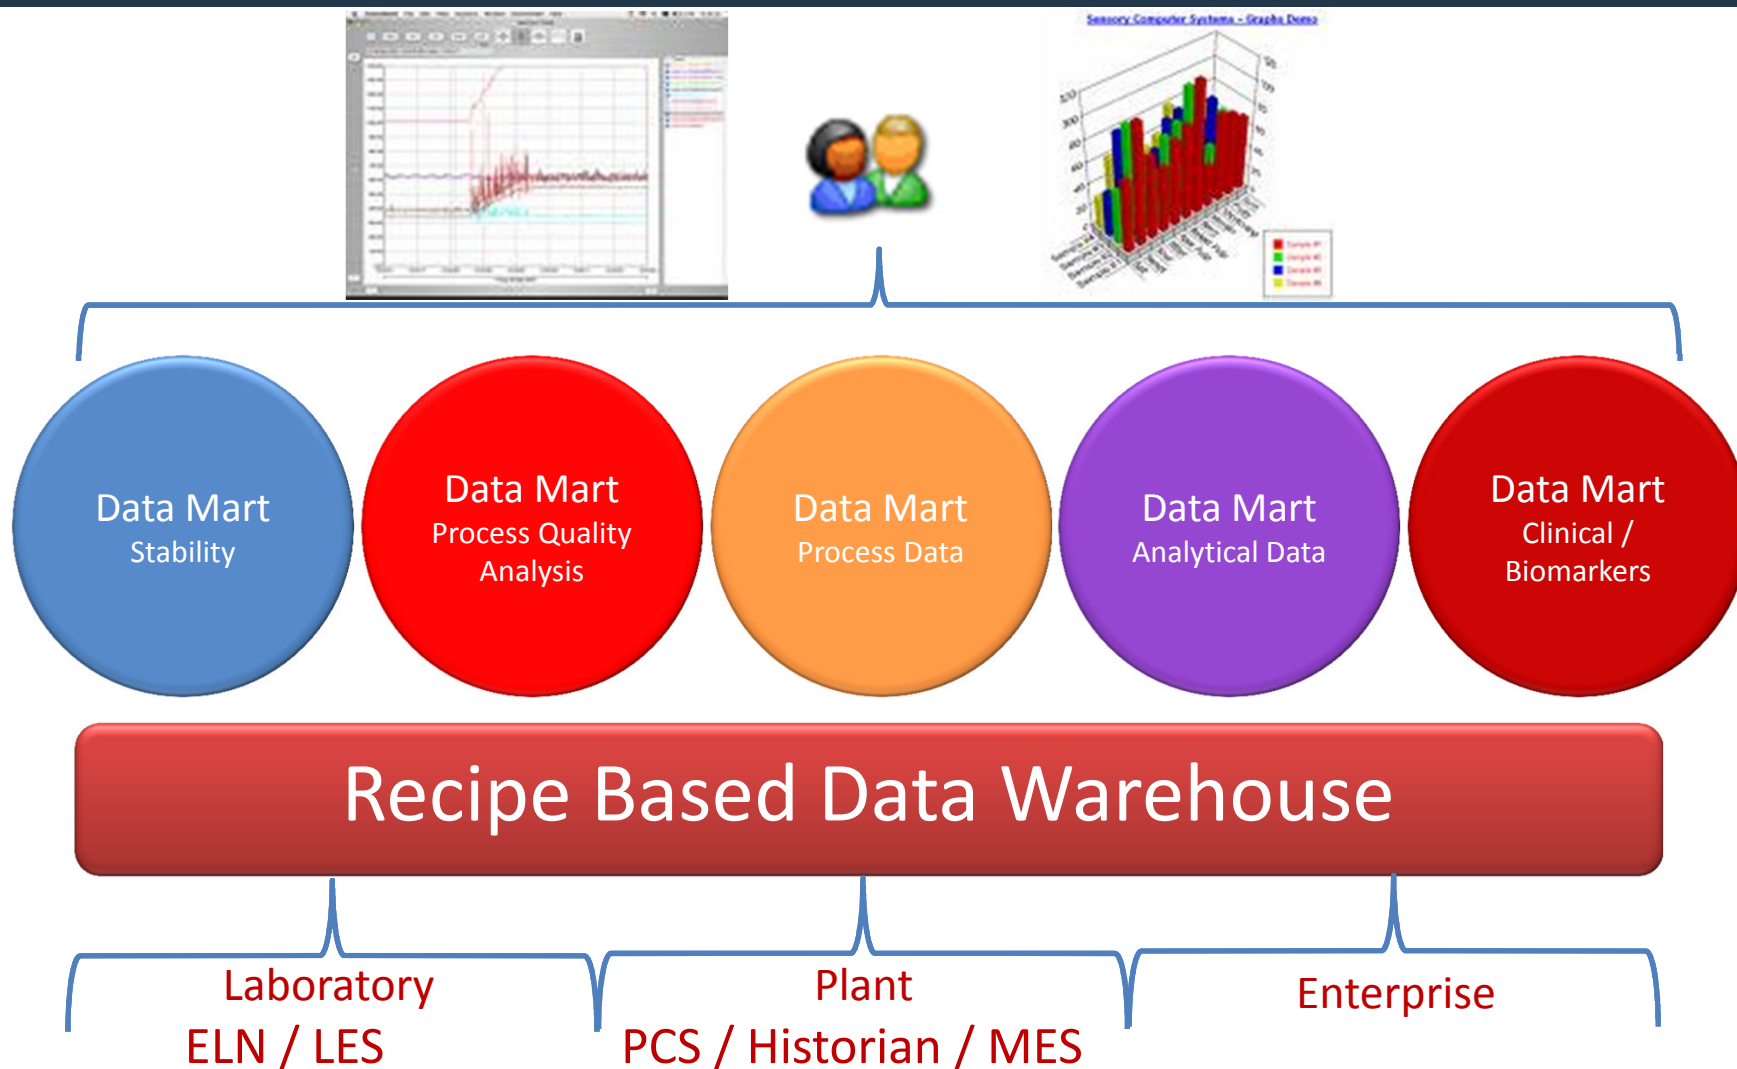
Sensory Computer Systems - Graphs Demo

Data Mart
Stability

Data Mart
Process Quality Analysis

Data Mart
Process Data

Data Mart
Analytical Data

Data Mart
Clinical / Biomarkers

Recipe Based Data Warehouse

Laboratory
ELN / LES

Plant
PCS / Historian / MES

Enterprise